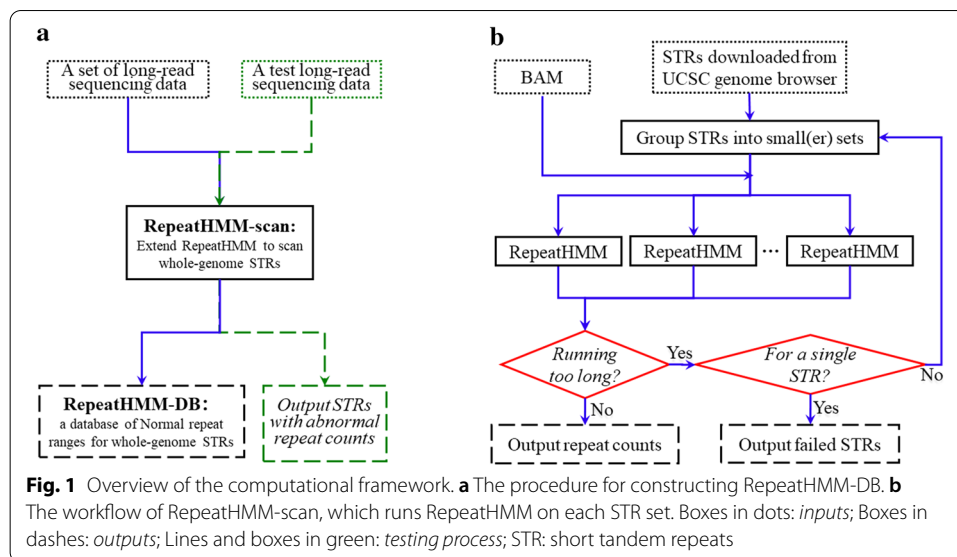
a

A set of long-read sequencing data

A test long-read sequencing data

RepeatHMM-scan:
Extend RepeatHMM to scan whole-genome STRs

RepeatHMM-DB:
a database of Normal repeat ranges for whole-genome STRs

Output STRs with abnormal repeat counts

b

BAM

STRs downloaded from UCSC genome browser

Group STRs into small(er) sets

RepeatHMM

RepeatHMM

···

RepeatHMM

Running too long?

Yes

For a single STR?

No

No

Yes

Output repeat counts

Output failed STRs

**Fig. 1** Overview of the computational framework. **a** The procedure for constructing RepeatHMM-DB. **b** The workflow of RepeatHMM-scan, which runs RepeatHMM on each STR set. Boxes in dots: *inputs*; Boxes in dashes: *outputs*; Lines and boxes in green: *testing process*; STR: short tandem repeats